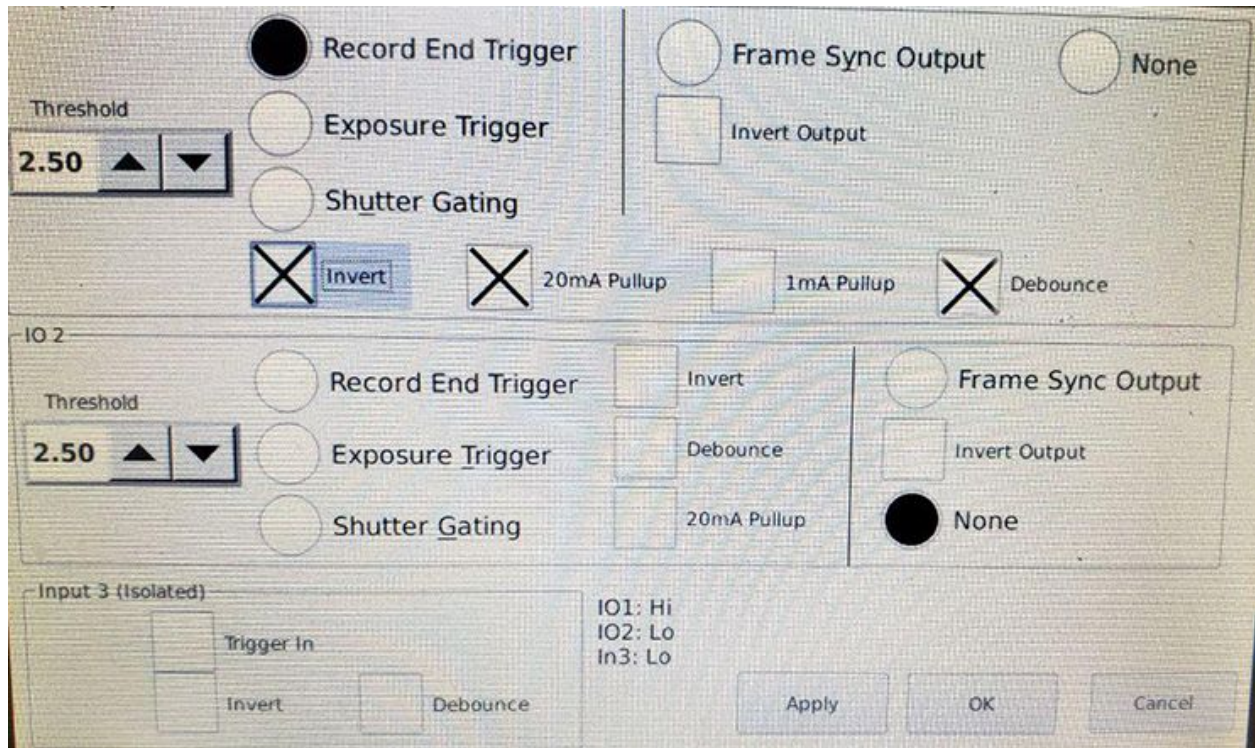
Record End Trigger
Exposure Trigger
Shutter Gating
Threshold
2.50
Frame Sync Output
None
Invert Output
Invert
20mA Pullup
1mA Pullup
Debounce

IO 2
Threshold
2.50
Record End Trigger
Exposure Trigger
Shutter Gating
Invert
Debounce
20mA Pullup
Frame Sync Output
Invert Output
None

Input 3 (Isolated)
Trigger In
Invert
Debounce

IO1: Hi
IO2: Lo
In3: Lo

Apply
OK
Cancel